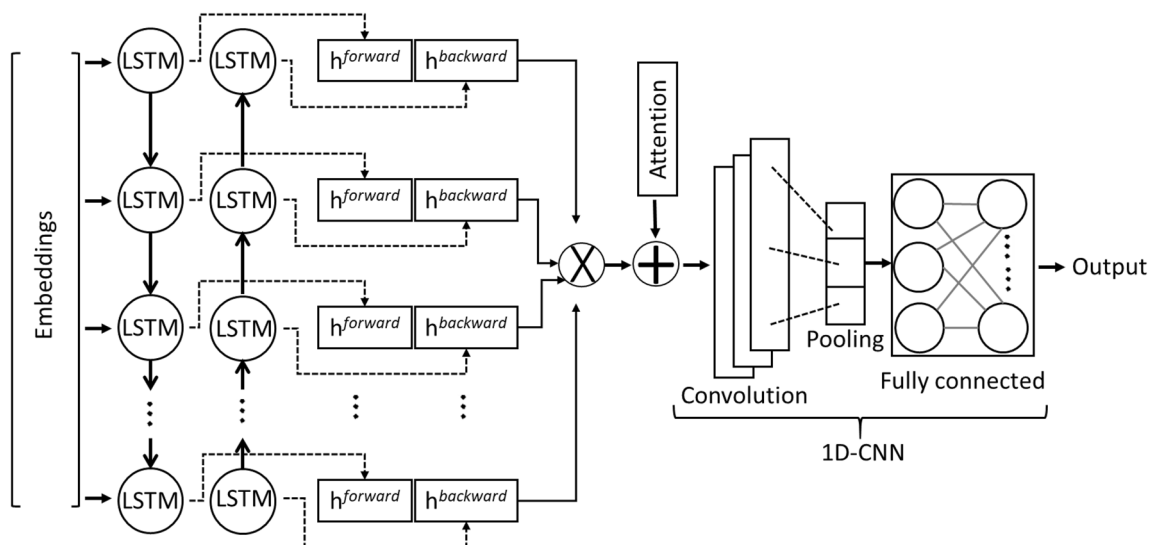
Embeddings

LSTM LSTM $h^{forward}$ $h^{backward}$

LSTM LSTM $h^{forward}$ $h^{backward}$

LSTM LSTM $h^{forward}$ $h^{backward}$

LSTM LSTM $h^{forward}$ $h^{backward}$

Attention

X

+

Convolution

Pooling

Fully connected

Output

1D-CNN